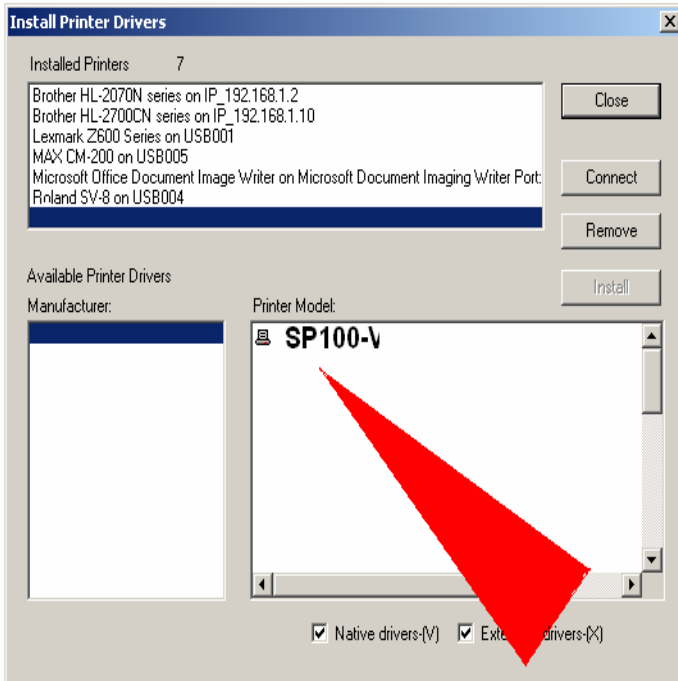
Install Printer Drivers

Installed Printers 7

Brother HL-2070N series on IP_192.168.1.2
Brother HL-2700CN series on IP_192.168.1.10
Lexmark Z600 Series on USB001
MAX CM-200 on USB005
Microsoft Office Document Image Writer on Microsoft Document Imaging Writer Port:
Roland SV-8 on USB004

Close

Connect

Remove

Install

Available Printer Drivers

Manufacturer:

Printer Model:

SP100-V

Native drivers-(V)

Exte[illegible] drivers-(X)